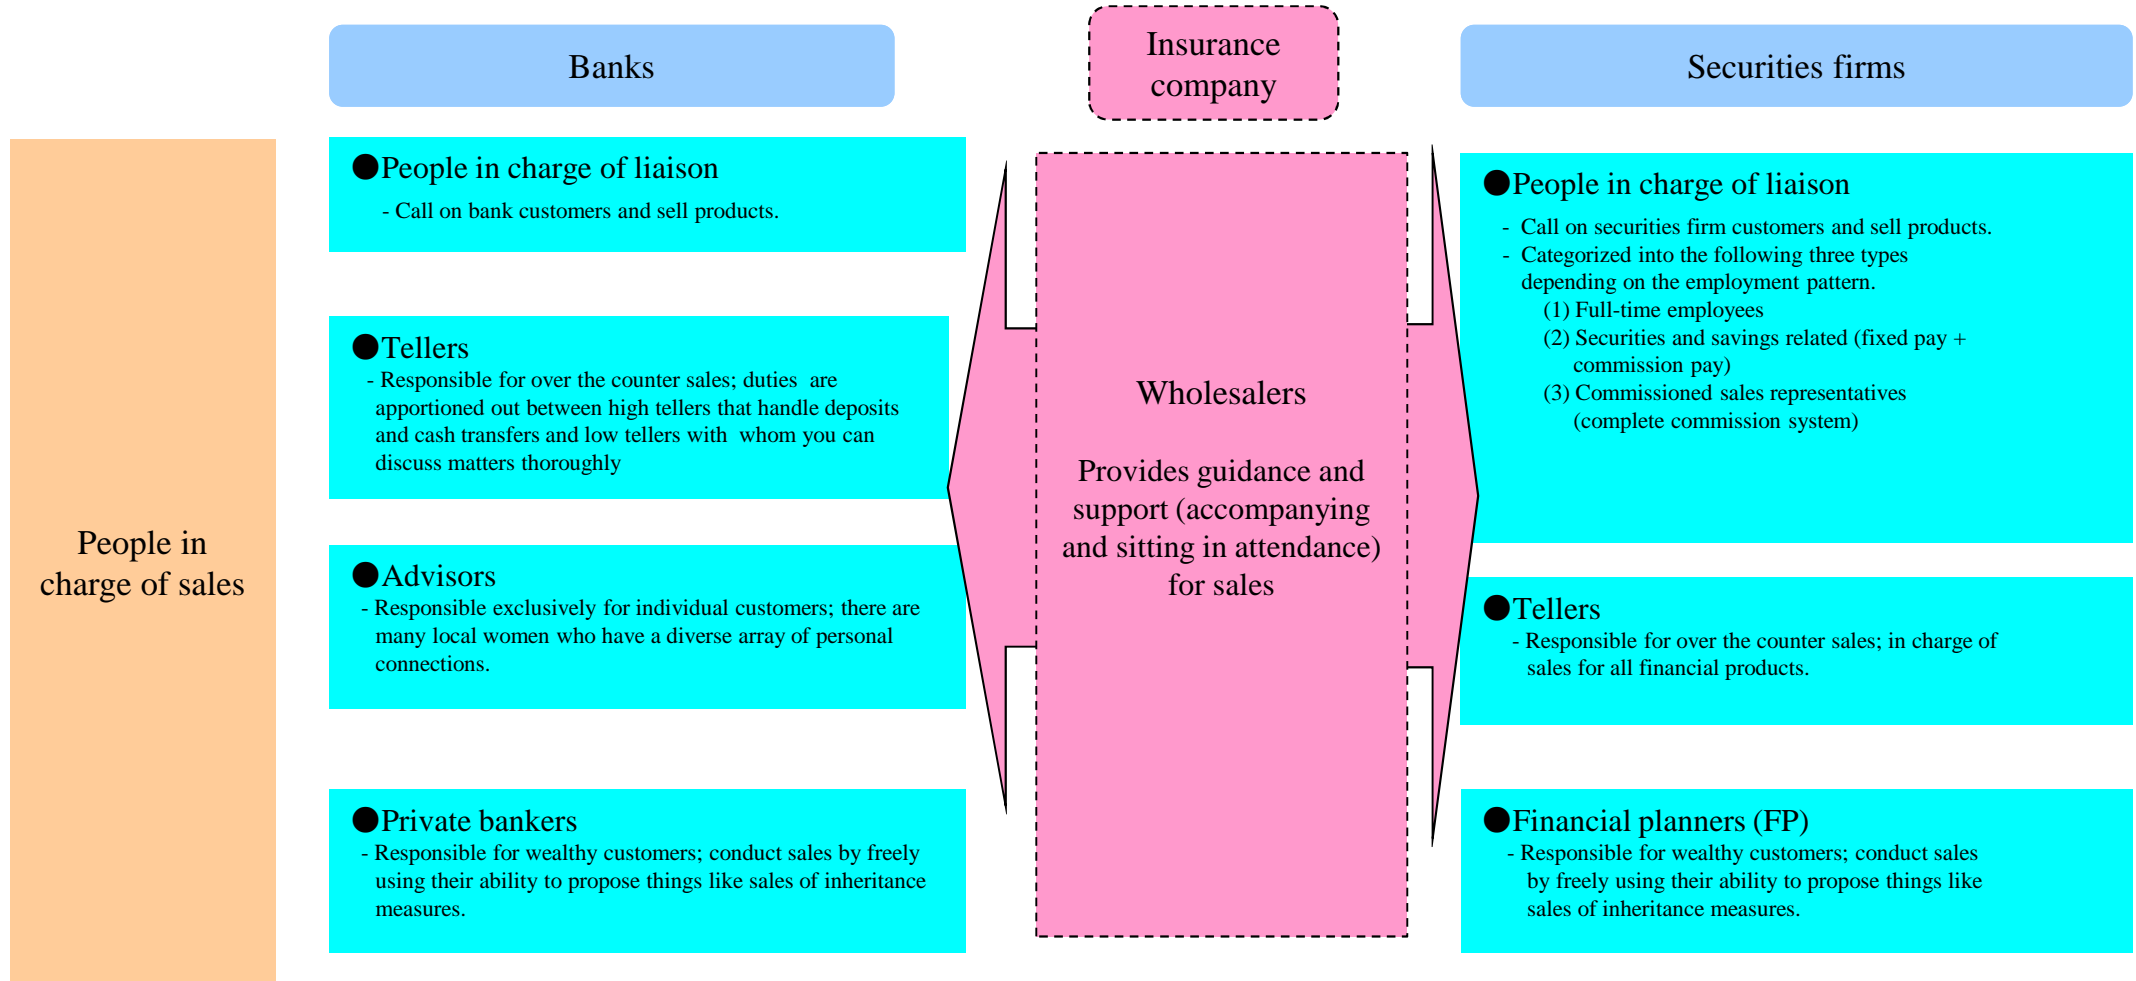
Banks

Insurance company

Securities firms

People in charge of sales

●People in charge of liaison
- Call on bank customers and sell products.

●Tellers
- Responsible for over the counter sales; duties are apportioned out between high tellers that handle deposits and cash transfers and low tellers with whom you can discuss matters thoroughly

●Advisors
- Responsible exclusively for individual customers; there are many local women who have a diverse array of personal connections.

●Private bankers
- Responsible for wealthy customers; conduct sales by freely using their ability to propose things like sales of inheritance measures.

Wholesalers

Provides guidance and support (accompanying and sitting in attendance) for sales

●People in charge of liaison
- Call on securities firm customers and sell products.
- Categorized into the following three types depending on the employment pattern.
(1) Full-time employees
(2) Securities and savings related (fixed pay + commission pay)
(3) Commissioned sales representatives (complete commission system)

●Tellers
- Responsible for over the counter sales; in charge of sales for all financial products.

●Financial planners (FP)
- Responsible for wealthy customers; conduct sales by freely using their ability to propose things like sales of inheritance measures.